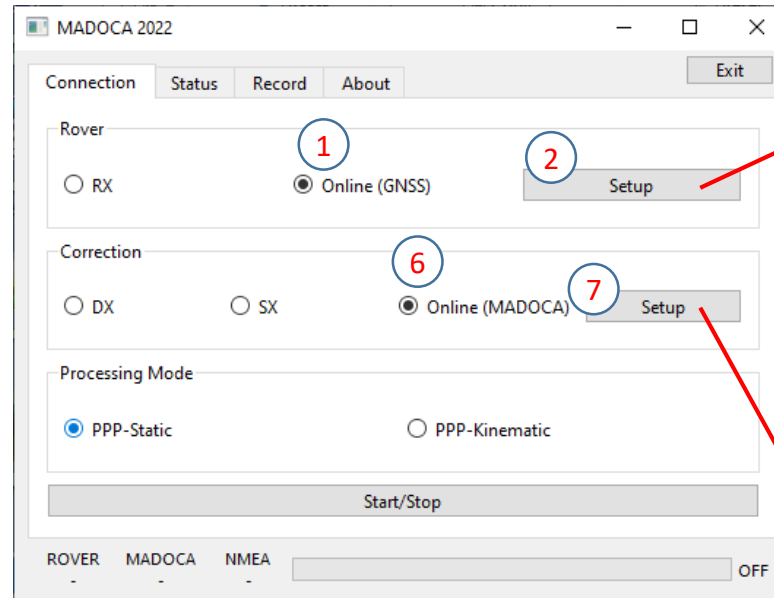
MADOCA 2022

Connection Status Record About

Exit

Rover

1

2

RX

Online (GNSS)

Setup

Correction

6

7

DX

SX

Online (MADOCA)

Setup

Processing Mode

PPP-Static

PPP-Kinematic

Start/Stop

ROVER
-

MADOCA
-

NMEA
-

OFF